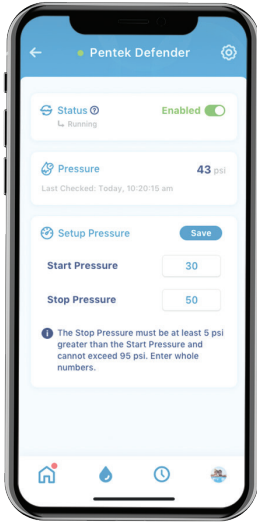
Pentek Defender

Status
Running
Enabled

Pressure
43 psi
Last Checked: Today, 10:20:15 am

Setup Pressure
Save

| Start Pressure | 30 |
|---|---|
| Stop Pressure | 50 |

The Stop Pressure must be at least 5 psi greater than the Start Pressure and cannot exceed 95 psi. Enter whole numbers.